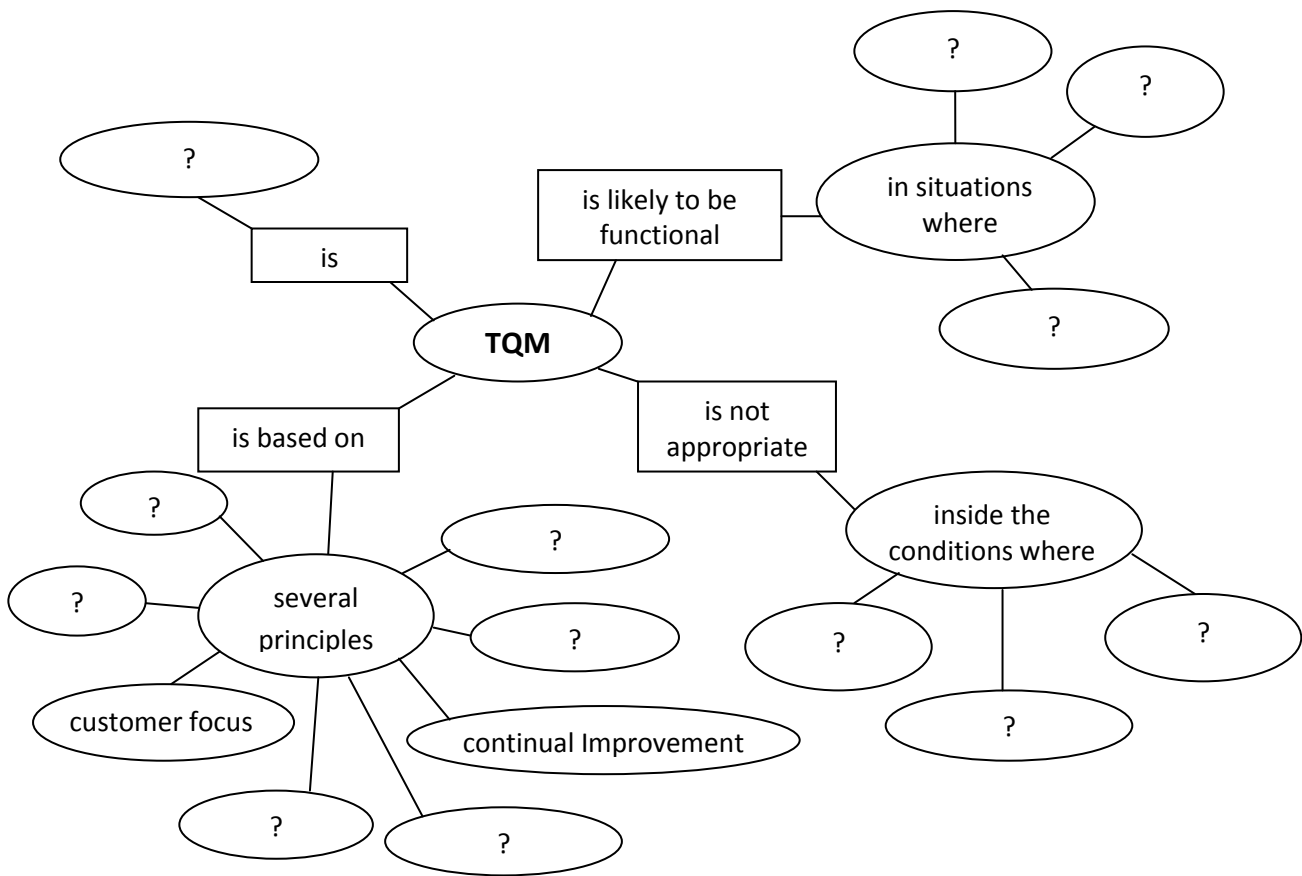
?

?

?

is likely to be functional

in situations where

is

?

TQM

is not appropriate

is based on

?

inside the conditions where

?

several principles

?

?

?

?

customer focus

?

continual Improvement

?

?